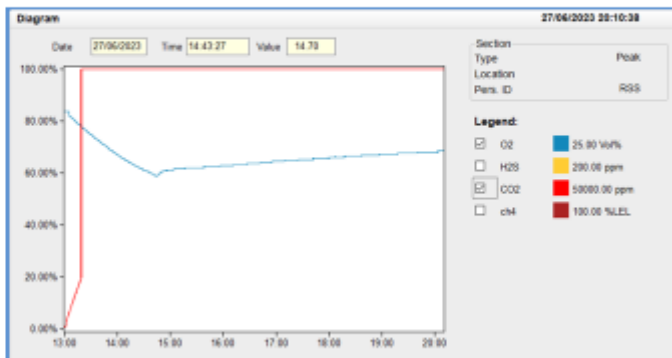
Diagram

27/06/2023 20:10:38

Date 27/06/2023 Time 14:43:27 Value 14.70

Section
Type Peak
Location
Pers. ID RSS

Legend:

☑ O2 25.00 Vol%
☐ H2S 200.00 ppm
☑ CO2 50000.00 ppm
☐ ch4 100.00 %LEL

100.00%
80.00%
60.00%
40.00%
20.00%
0.00%

13:00 14:00 15:00 16:00 17:00 18:00 19:00 20:00